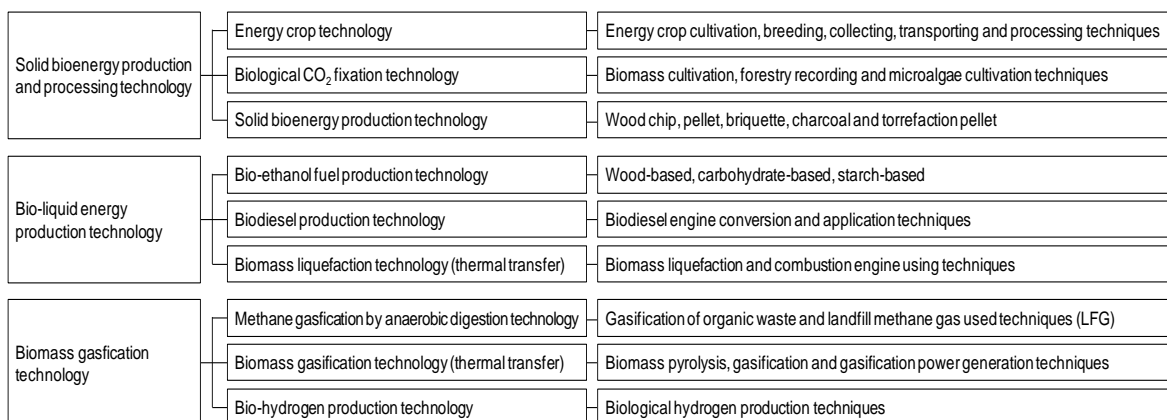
Solid bioenergy production and processing technology

Energy crop technology

Energy crop cultivation, breeding, collecting, transporting and processing techniques

Biological $CO_2$ fixation technology

Biomass cultivation, forestry recording and microalgae cultivation techniques

Solid bioenergy production technology

Wood chip, pellet, briquette, charcoal and torrefaction pellet

Bio-liquid energy production technology

Bio-ethanol fuel production technology

Wood-based, carbohydrate-based, starch-based

Biodiesel production technology

Biodiesel engine conversion and application techniques

Biomass liquefaction technology (thermal transfer)

Biomass liquefaction and combustion engine using techniques

Biomass gasfication technology

Methane gasfication by anaerobic digestion technology

Gasification of organic waste and landfill methane gas used techniques (LFG)

Biomass gasification technology (thermal transfer)

Biomass pyrolysis, gasification and gasification power generation techniques

Bio-hydrogen production technology

Biological hydrogen production techniques